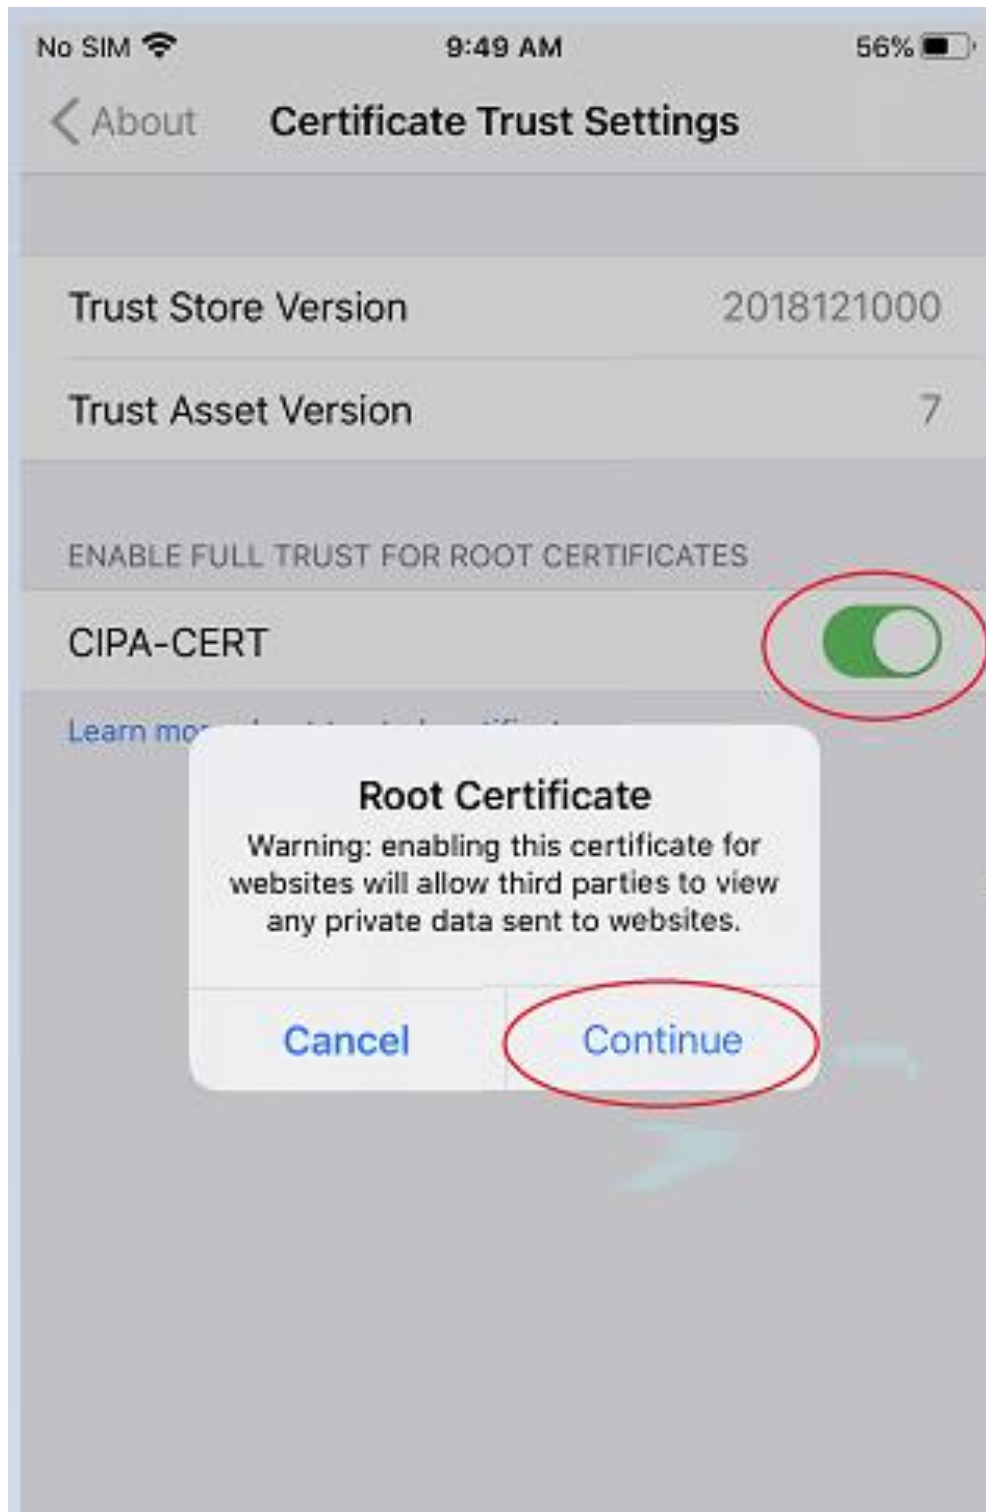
No SIM 9:49 AM 56%

About Certificate Trust Settings

Trust Store Version 2018121000

Trust Asset Version 7

ENABLE FULL TRUST FOR ROOT CERTIFICATES

CIPA-CERT

Learn mo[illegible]

Root Certificate

Warning: enabling this certificate for websites will allow third parties to view any private data sent to websites.

Cancel Continue